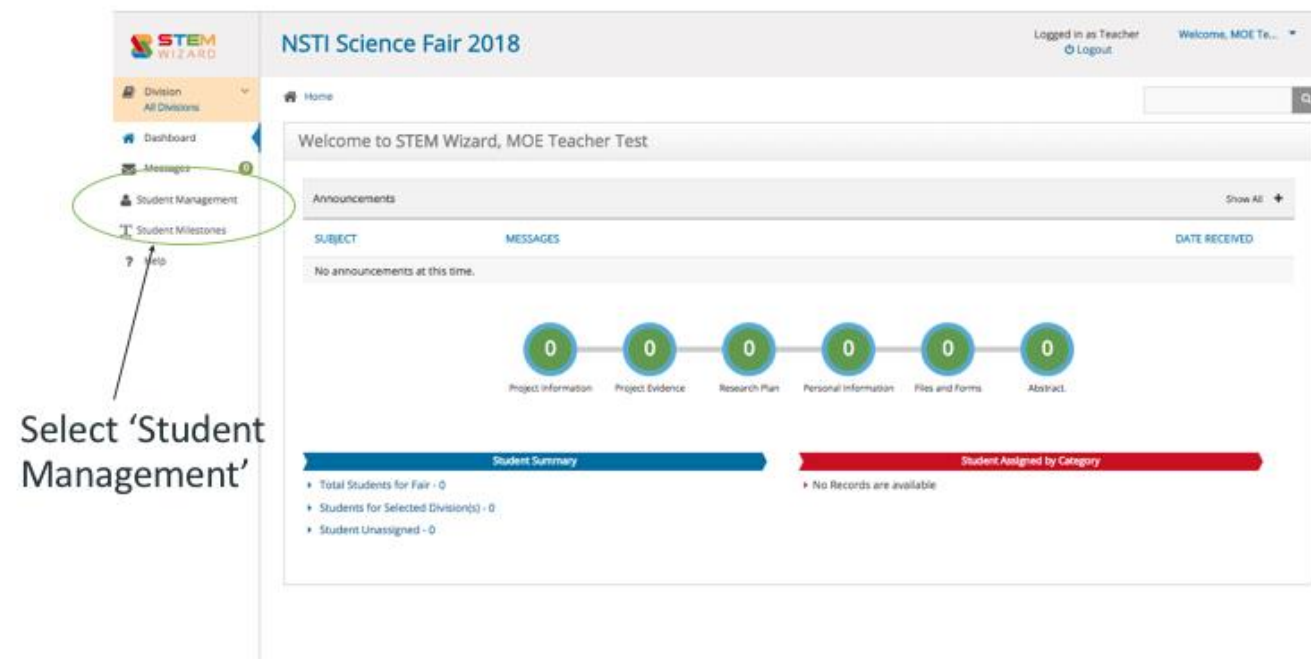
STEM WIZARD

NSTI Science Fair 2018

Logged in as Teacher
Logout

Welcome, MOE Te...

Division
All Divisions

Dashboard

Messages 0

Student Management

Student Milestones

? Help

Home

Welcome to STEM Wizard, MOE Teacher Test

Announcements

Show All +

| SUBJECT | MESSAGES | DATE RECEIVED |
|---|---|---|
| No announcements at this time. | | |

0 Project Information
0 Project Evidence
0 Research Plan
0 Personal Information
0 Files and Forms
0 Abstract.

Student Summary

Total Students for Fair - 0

Students for Selected Division(s) - 0

Student Unassigned - 0

Student Assigned by Category

No Records are available

Select 'Student Management'